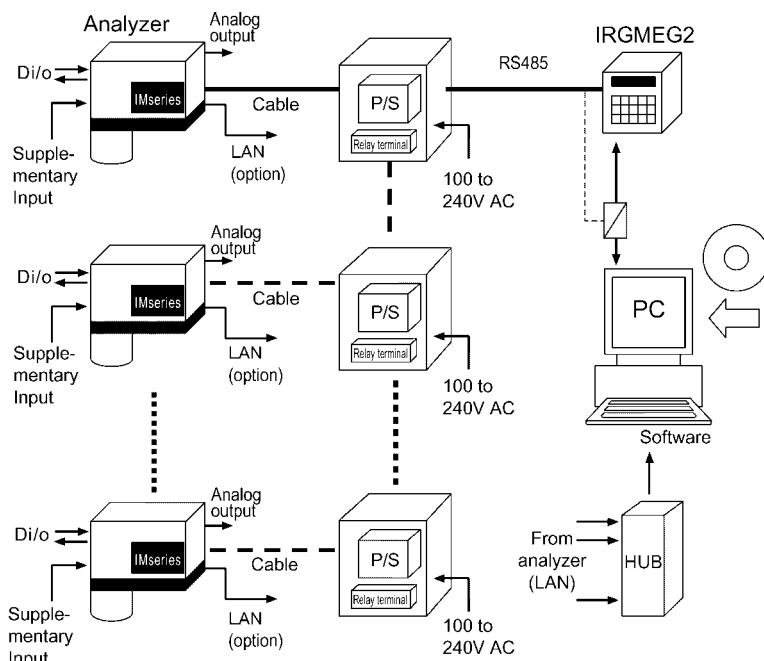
Analyzer

Analog output

Di/o

IMseries

Cable

Supplementary Input

LAN (option)

P/S

Relay terminal

100 to 240V AC

RS485

IRGMEG2

Analog output

Di/o

IMseries

Cable

Supplementary Input

LAN (option)

P/S

Relay terminal

100 to 240V AC

PC

Software

Analog output

Di/o

IMseries

Cable

Supplementary Input

LAN (option)

P/S

Relay terminal

100 to 240V AC

From analyzer (LAN)

HUB